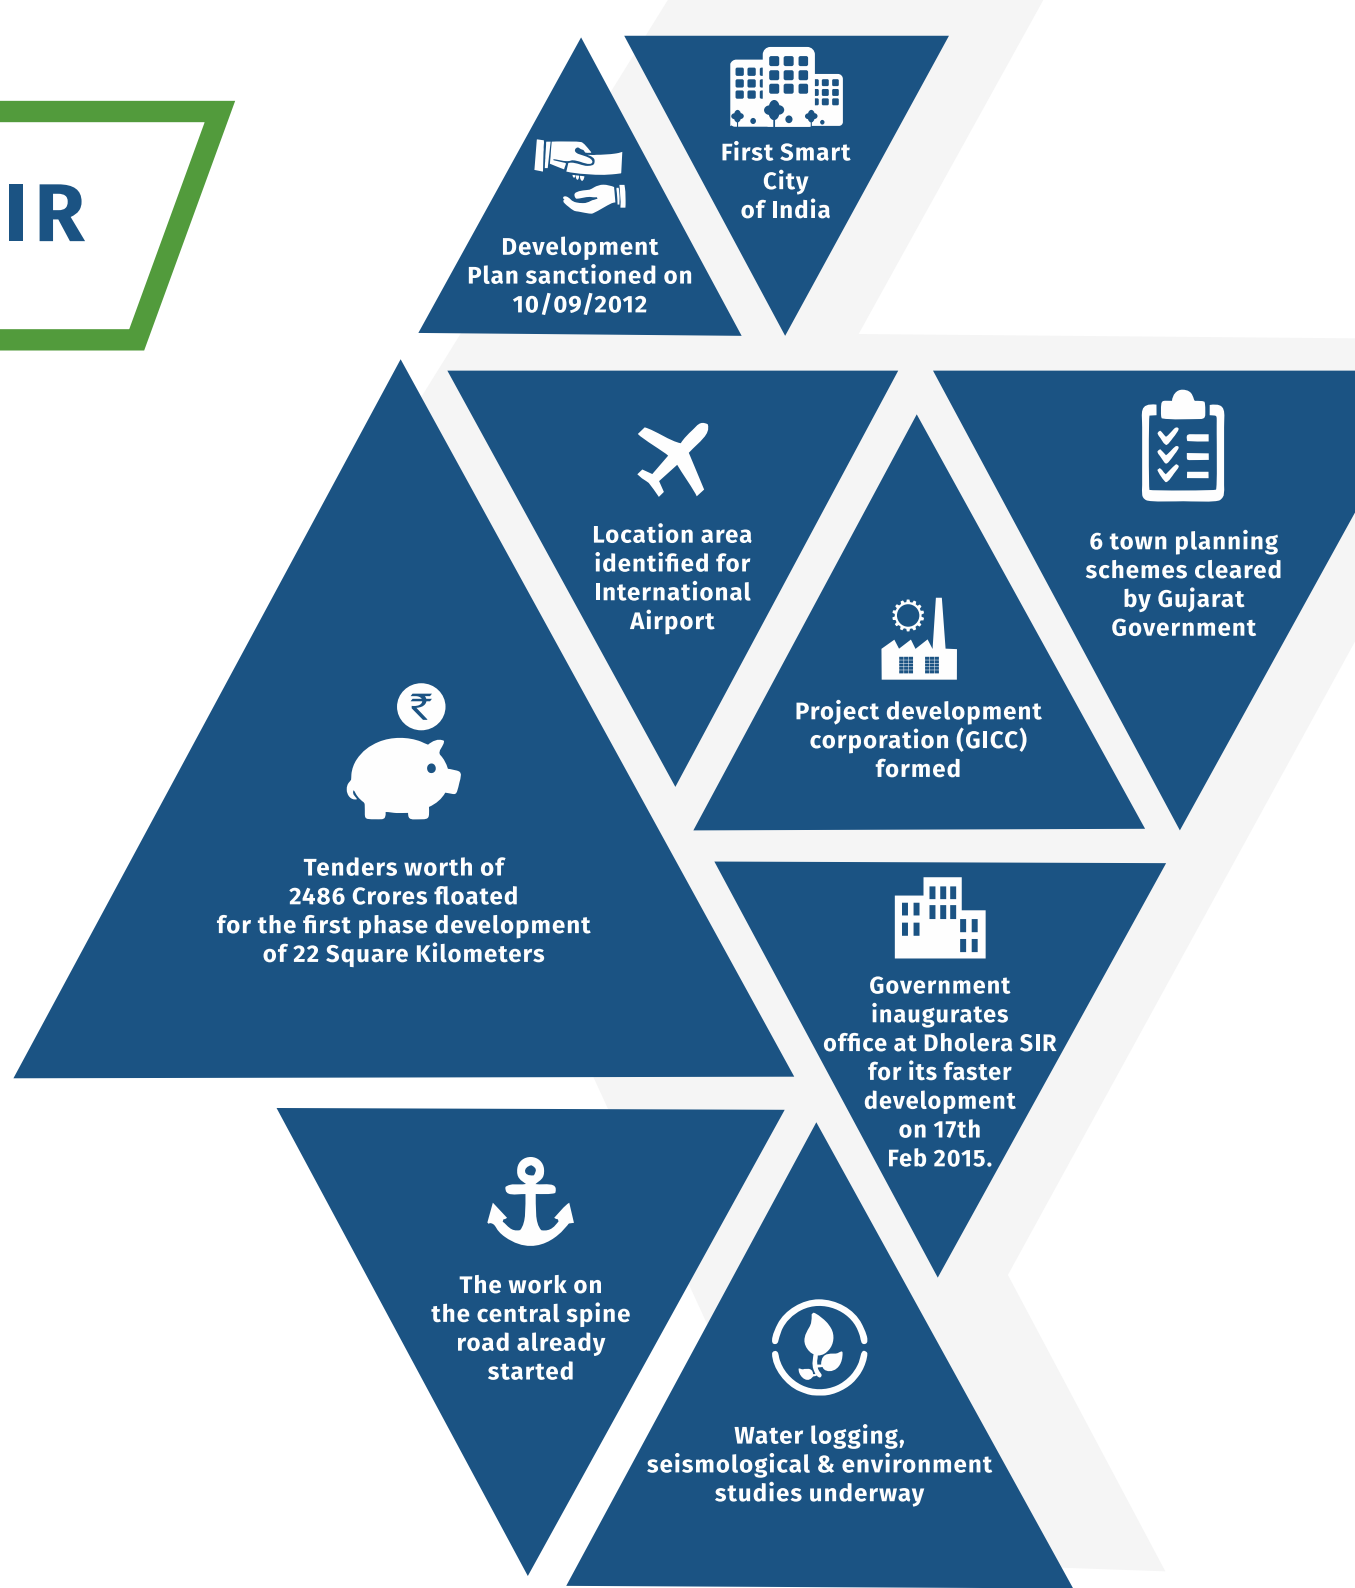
IR

Development Plan sanctioned on 10/09/2012

First Smart City of India

Location area identified for International Airport

6 town planning schemes cleared by Gujarat Government

Project development corporation (GICC) formed

₹

Tenders worth of 2486 Crores floated for the first phase development of 22 Square Kilometers

Government inaugurates office at Dholera SIR for its faster development on 17th Feb 2015.

The work on the central spine road already started

Water logging, seismological & environment studies underway